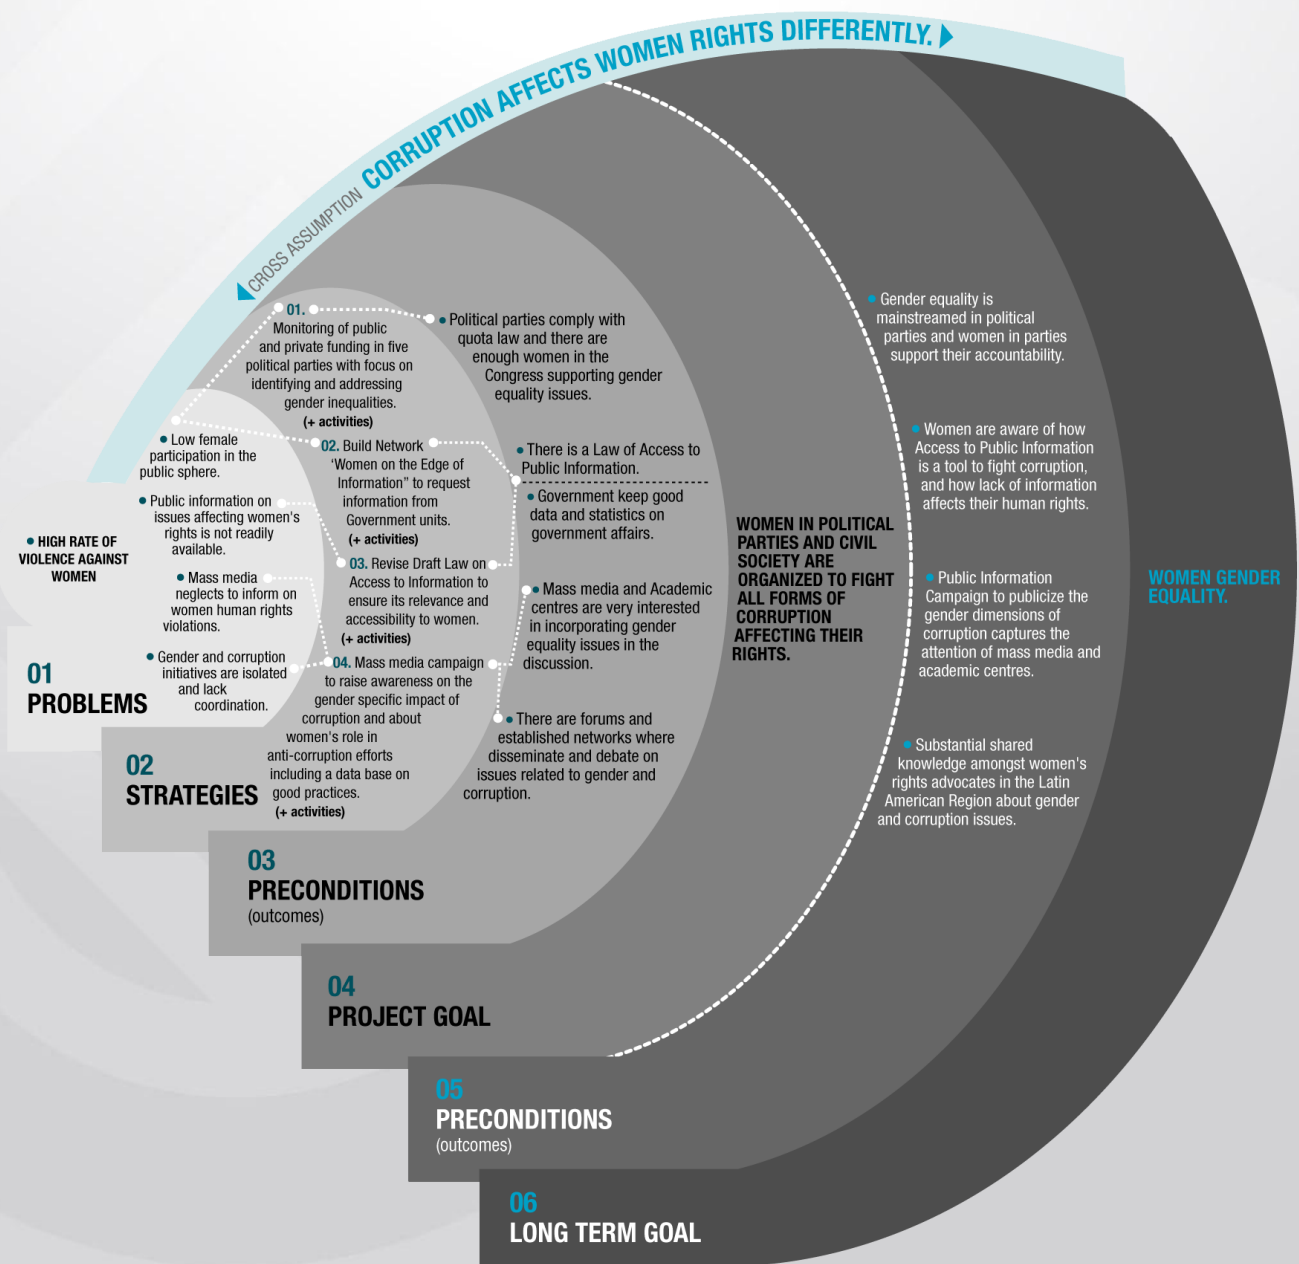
CROSS ASSUMPTION CORRUPTION AFFECTS WOMEN RIGHTS DIFFERENTLY.

HIGH RATE OF VIOLENCE AGAINST WOMEN

Low female participation in the public sphere.

Public information on issues affecting women's rights is not readily available.

Mass media neglects to inform on women human rights violations.

Gender and corruption initiatives are isolated and lack coordination.

01 PROBLEMS

01. Monitoring of public and private funding in five political parties with focus on identifying and addressing gender inequalities. (+ activities)

02. Build Network 'Women on the Edge of Information" to request information from Government units. (+ activities)

03. Revise Draft Law on Access to Information to ensure its relevance and accessibility to women. (+ activities)

04. Mass media campaign to raise awareness on the gender specific impact of corruption and about women's role in anti-corruption efforts including a data base on good practices. (+ activities)

02 STRATEGIES

Political parties comply with quota law and there are enough women in the Congress supporting gender equality issues.

There is a Law of Access to Public Information.

Government keep good data and statistics on government affairs.

Mass media and Academic centres are very interested in incorporating gender equality issues in the discussion.

There are forums and established networks where disseminate and debate on issues related to gender and corruption.

03 PRECONDITIONS (outcomes)

WOMEN IN POLITICAL PARTIES AND CIVIL SOCIETY ARE ORGANIZED TO FIGHT ALL FORMS OF CORRUPTION AFFECTING THEIR RIGHTS.

04 PROJECT GOAL

Gender equality is mainstreamed in political parties and women in parties support their accountability.

Women are aware of how Access to Public Information is a tool to fight corruption, and how lack of information affects their human rights.

Public Information Campaign to publicize the gender dimensions of corruption captures the attention of mass media and academic centres.

Substantial shared knowledge amongst women's rights advocates in the Latin American Region about gender and corruption issues.

05 PRECONDITIONS (outcomes)

WOMEN GENDER EQUALITY.

06 LONG TERM GOAL